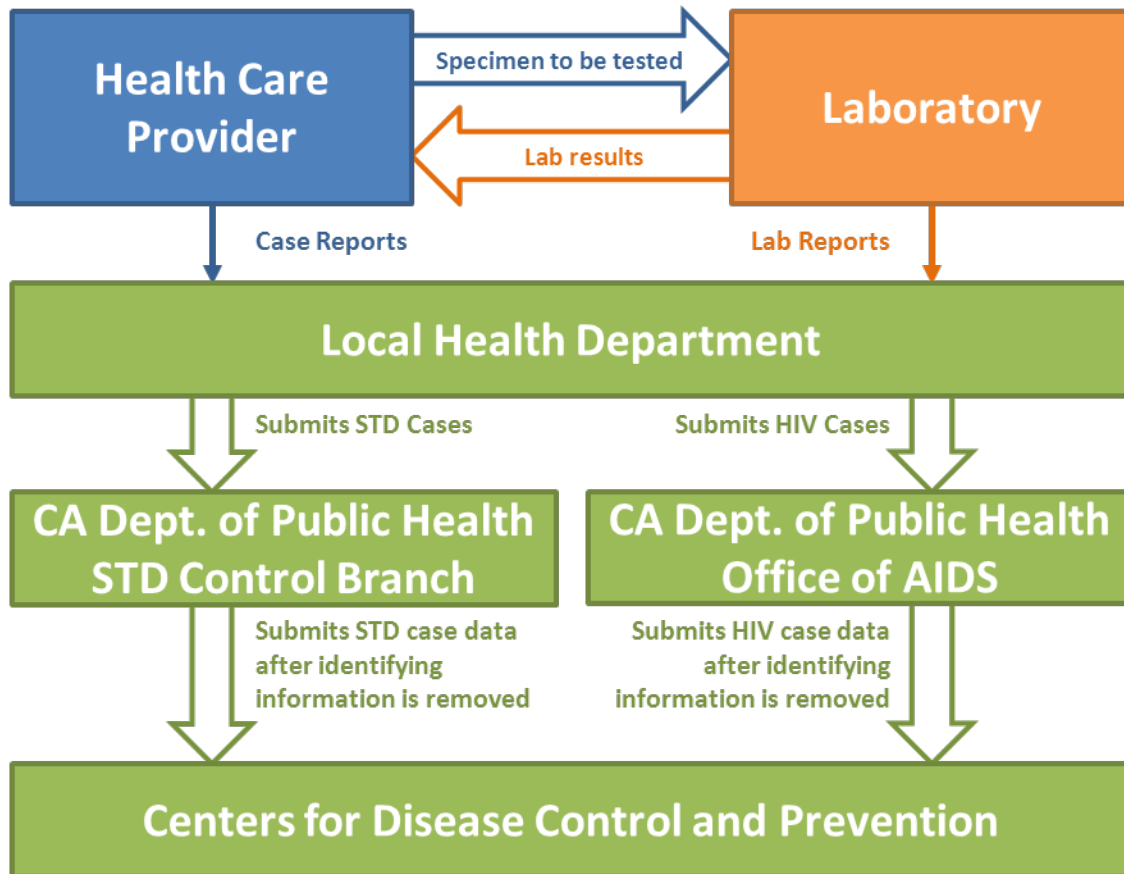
Health Care Provider

Specimen to be tested

Laboratory

Lab results

Case Reports

Lab Reports

Local Health Department

Submits STD Cases

Submits HIV Cases

CA Dept. of Public Health STD Control Branch

CA Dept. of Public Health Office of AIDS

Submits STD case data after identifying information is removed

Submits HIV case data after identifying information is removed

Centers for Disease Control and Prevention